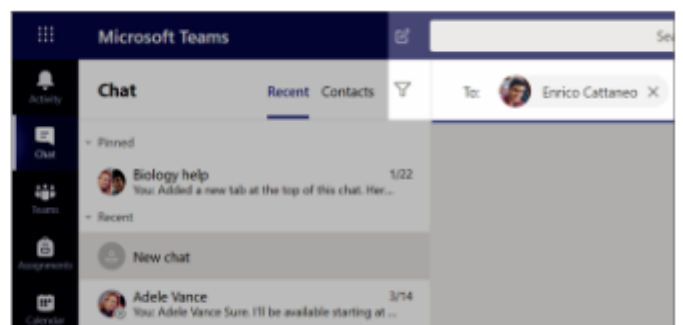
Microsoft Teams

Se

Activity

Chat

Teams

Assignments

Calendar

Chat

Recent Contacts

To: Enrico Cattaneo

Pinned

Biology help 1/22

You: Added a new tab at the top of this chat. Her...

Recent

New chat

Adele Vance 3/14

You: Adele Vance Sure. I'll be available starting at ...